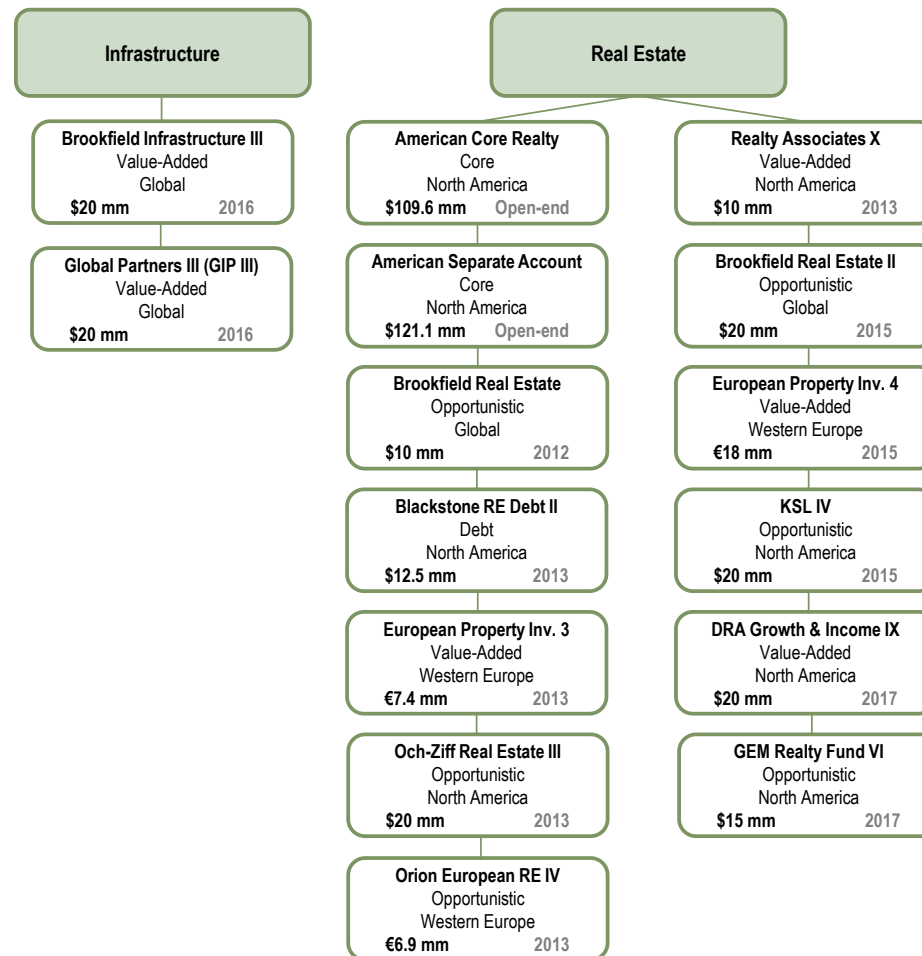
Infrastructure

Brookfield Infrastructure III
Value-Added
Global
$20 mm 2016

Global Partners III (GIP III)
Value-Added
Global
$20 mm 2016

Real Estate

American Core Realty
Core
North America
$109.6 mm Open-end

American Separate Account
Core
North America
$121.1 mm Open-end

Brookfield Real Estate
Opportunistic
Global
$10 mm 2012

Blackstone RE Debt II
Debt
North America
$12.5 mm 2013

European Property Inv. 3
Value-Added
Western Europe
€7.4 mm 2013

Och-Ziff Real Estate III
Opportunistic
North America
$20 mm 2013

Orion European RE IV
Opportunistic
Western Europe
€6.9 mm 2013

Realty Associates X
Value-Added
North America
$10 mm 2013

Brookfield Real Estate II
Opportunistic
Global
$20 mm 2015

European Property Inv. 4
Value-Added
Western Europe
€18 mm 2015

KSL IV
Opportunistic
North America
$20 mm 2015

DRA Growth & Income IX
Value-Added
North America
$20 mm 2017

GEM Realty Fund VI
Opportunistic
North America
$15 mm 2017